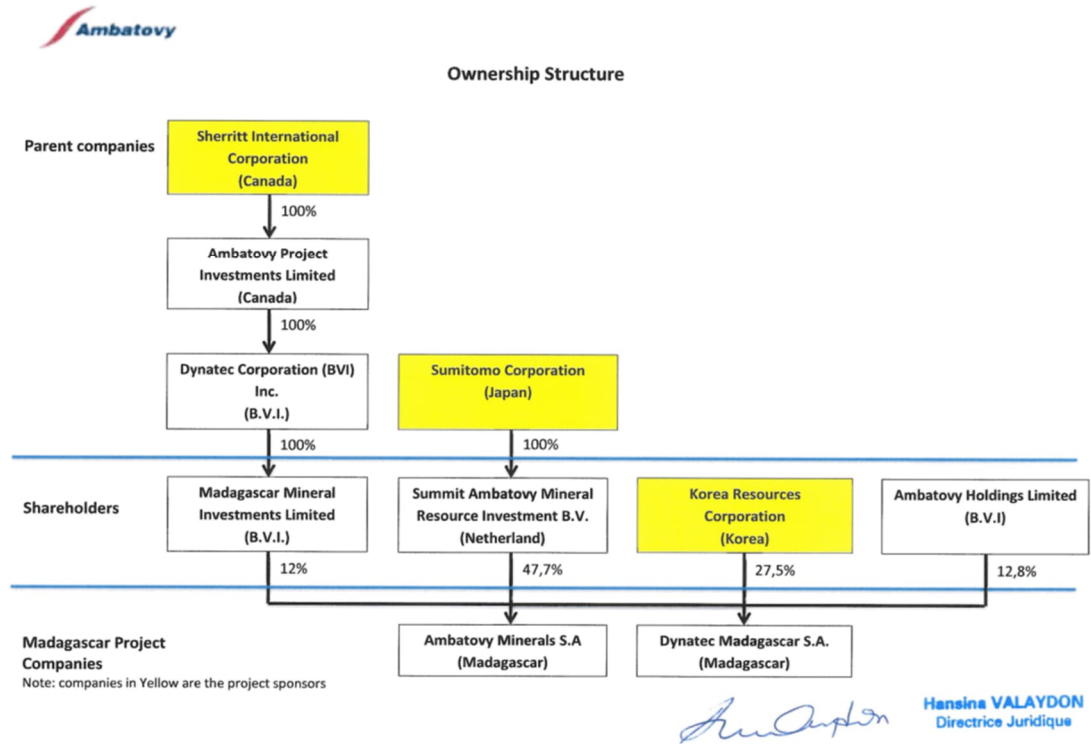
Ambatovy

Ownership Structure

Parent companies

Sherritt International Corporation (Canada)

100%

Ambatovy Project Investments Limited (Canada)

100%

Dynatec Corporation (BVI) Inc. (B.V.I.)

Sumitomo Corporation (Japan)

100%

100%

Shareholders

Madagascar Mineral Investments Limited (B.V.I.)

Summit Ambatovy Mineral Resource Investment B.V. (Netherland)

Korea Resources Corporation (Korea)

Ambatovy Holdings Limited (B.V.I)

12%

47,7%

27,5%

12,8%

Madagascar Project Companies

Ambatovy Minerals S.A (Madagascar)

Dynatec Madagascar S.A. (Madagascar)

Note: companies in Yellow are the project sponsors

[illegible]

Hansina VALAYDON
Directrice Juridique